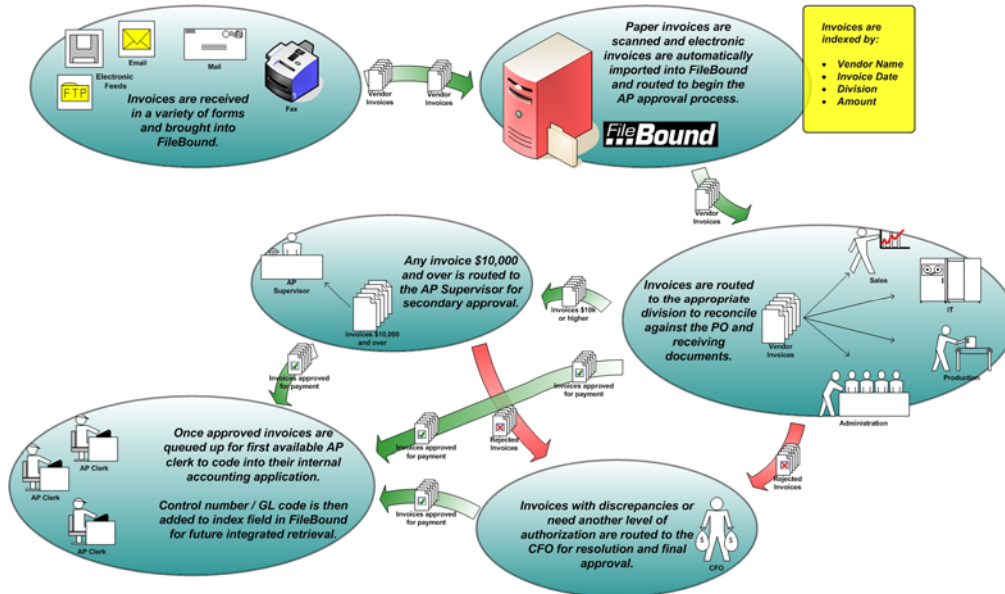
Electronic Feeds

Email

Mail

FTP

Fax

Invoices are received in a variety of forms and brought into FileBound.

Vendor Invoices

Vendor Invoices

Paper invoices are scanned and electronic invoices are automatically imported into FileBound and routed to begin the AP approval process.

FileBound

Invoices are indexed by:

- Vendor Name
- Invoice Date
- Division
- Amount

Vendor Invoices

AP Supervisor

Invoices $10,000 and over

Any invoice $10,000 and over is routed to the AP Supervisor for secondary approval.

Invoices $10k or higher

Invoices are routed to the appropriate division to reconcile against the PO and receiving documents.

Vendor Invoices

Sales

IT

Production

Administration

Invoices approved for payment

Invoices approved for payment

Invoices approved for payment

Rejected Invoices

Rejected Invoices

AP Clerk

AP Clerk

AP Clerk

Once approved invoices are queued up for first available AP clerk to code into their internal accounting application.

Control number / GL code is then added to index field in FileBound for future integrated retrieval.

Invoices approved for payment

Invoices with discrepancies or need another level of authorization are routed to the CFO for resolution and final approval.

CFO